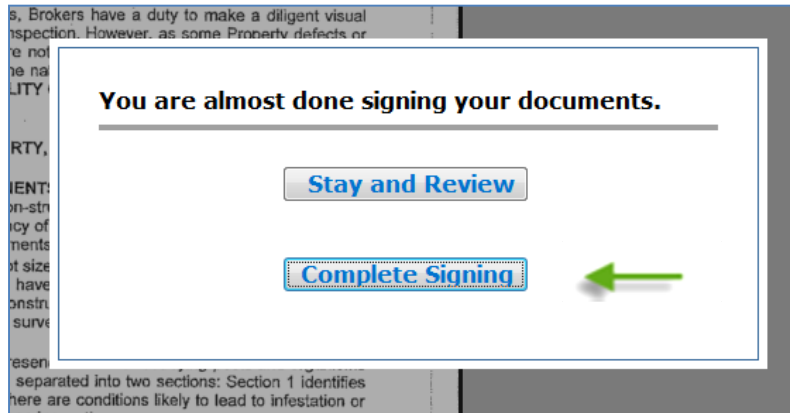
s, Brokers have a duty to make a diligent visual
nspection. However, as some Property defects or
e not
he na
LITY

RTY,

IENT
on-str
cy of
ments
t size
have
onstru
surve

esen
separated into two sections: Section 1 identifies
here are conditions likely to lead to infestation or

You are almost done signing your documents.

Stay and Review

Complete Signing